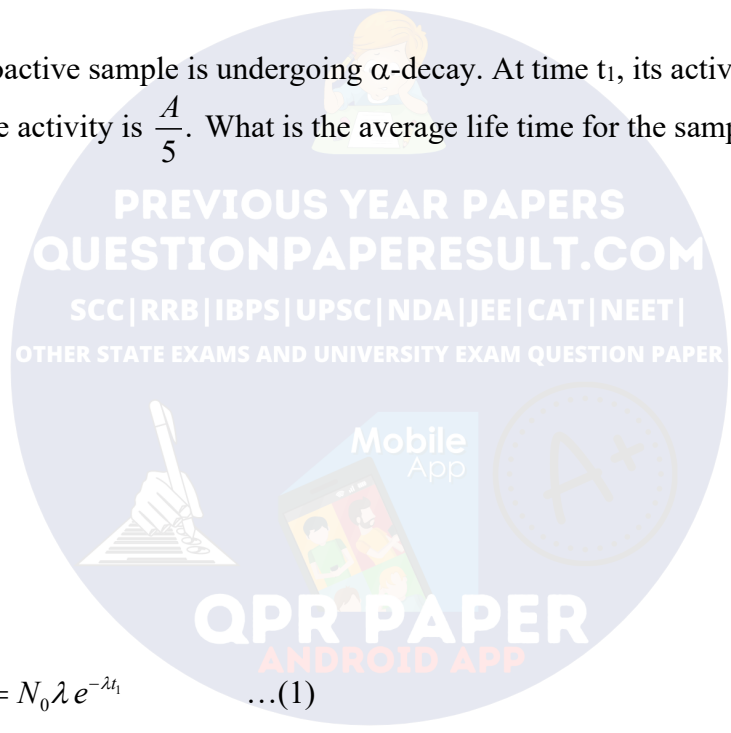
oactive sample is undergoing $\alpha$-decay. At time $t_1$, its activ

e activity is $\frac{A}{5}$. What is the average life time for the samp

PREVIOUS YEAR PAPERS
QUESTIONPAPERESULT.COM
SCC|RRB|IBPS|UPSC|NDA|JEE|CAT|NEET|
OTHER STATE EXAMS AND UNIVERSITY EXAM QUESTION PAPER

Mobile
App

QPR PAPER
ANDROID APP

$= N_0 \lambda e^{-\lambda t_1}$ …(1)